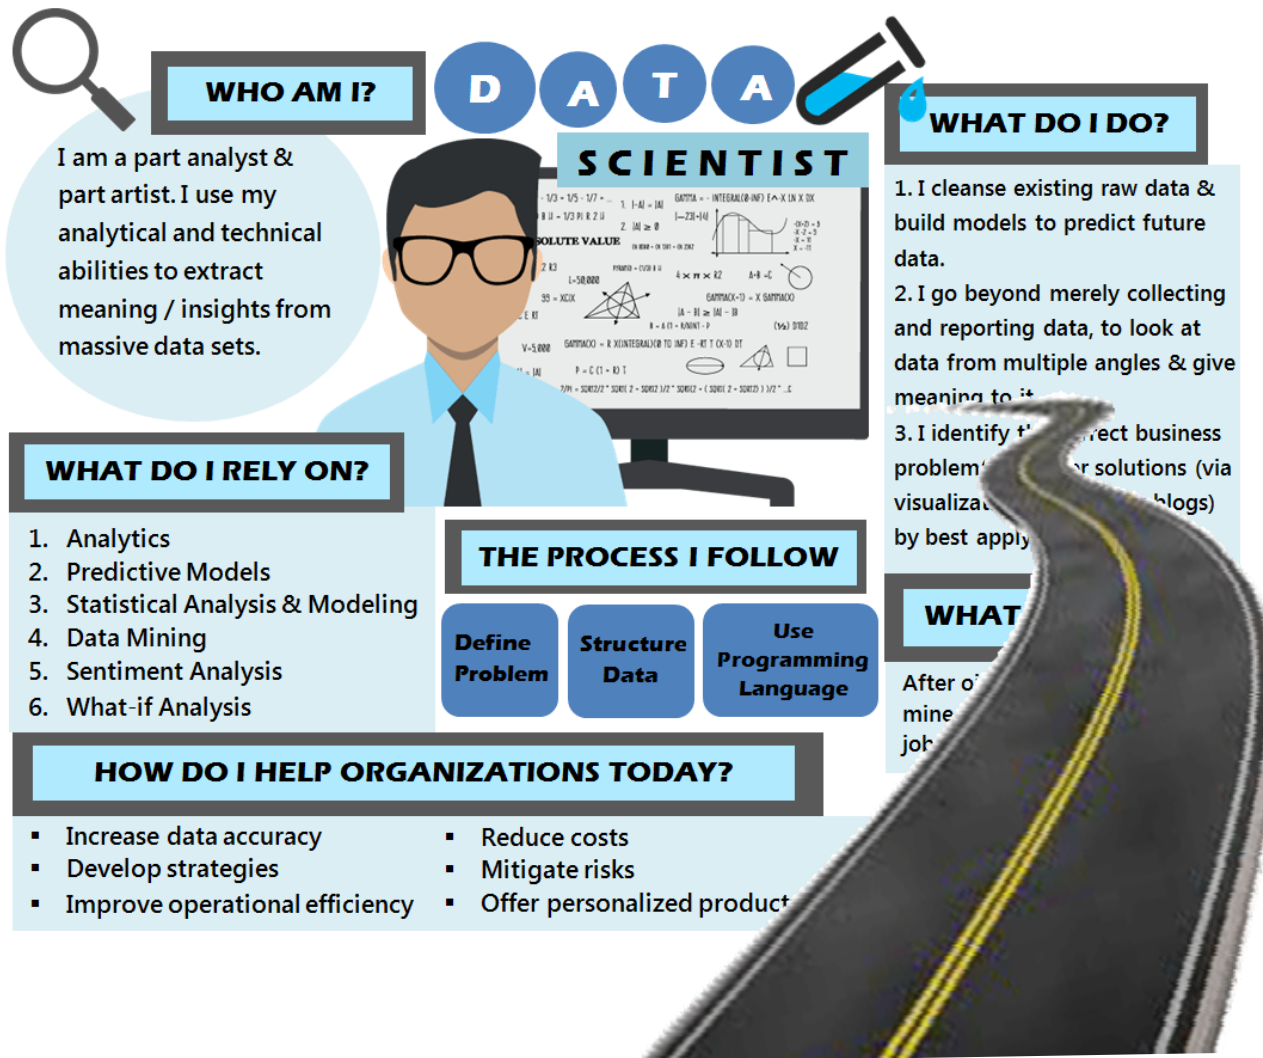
WHO AM I?

D A T A

SCIENTIST

WHAT DO I DO?

I am a part analyst & part artist. I use my analytical and technical abilities to extract meaning / insights from massive data sets.

1. I cleanse existing raw data & build models to predict future data.

2. I go beyond merely collecting and reporting data, to look at data from multiple angles & give meaning to it

3. I identify t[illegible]rect business problem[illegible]r solutions (via visualiza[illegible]blogs) by best apply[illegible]

WHAT DO I RELY ON?

1. Analytics
2. Predictive Models
3. Statistical Analysis & Modeling
4. Data Mining
5. Sentiment Analysis
6. What-if Analysis

THE PROCESS I FOLLOW

Define Problem

Structure Data

Use Programming Language

WHAT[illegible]

After o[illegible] mine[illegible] job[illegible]

HOW DO I HELP ORGANIZATIONS TODAY?

▪ Increase data accuracy
▪ Develop strategies
▪ Improve operational efficiency

▪ Reduce costs
▪ Mitigate risks
▪ Offer personalized product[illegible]